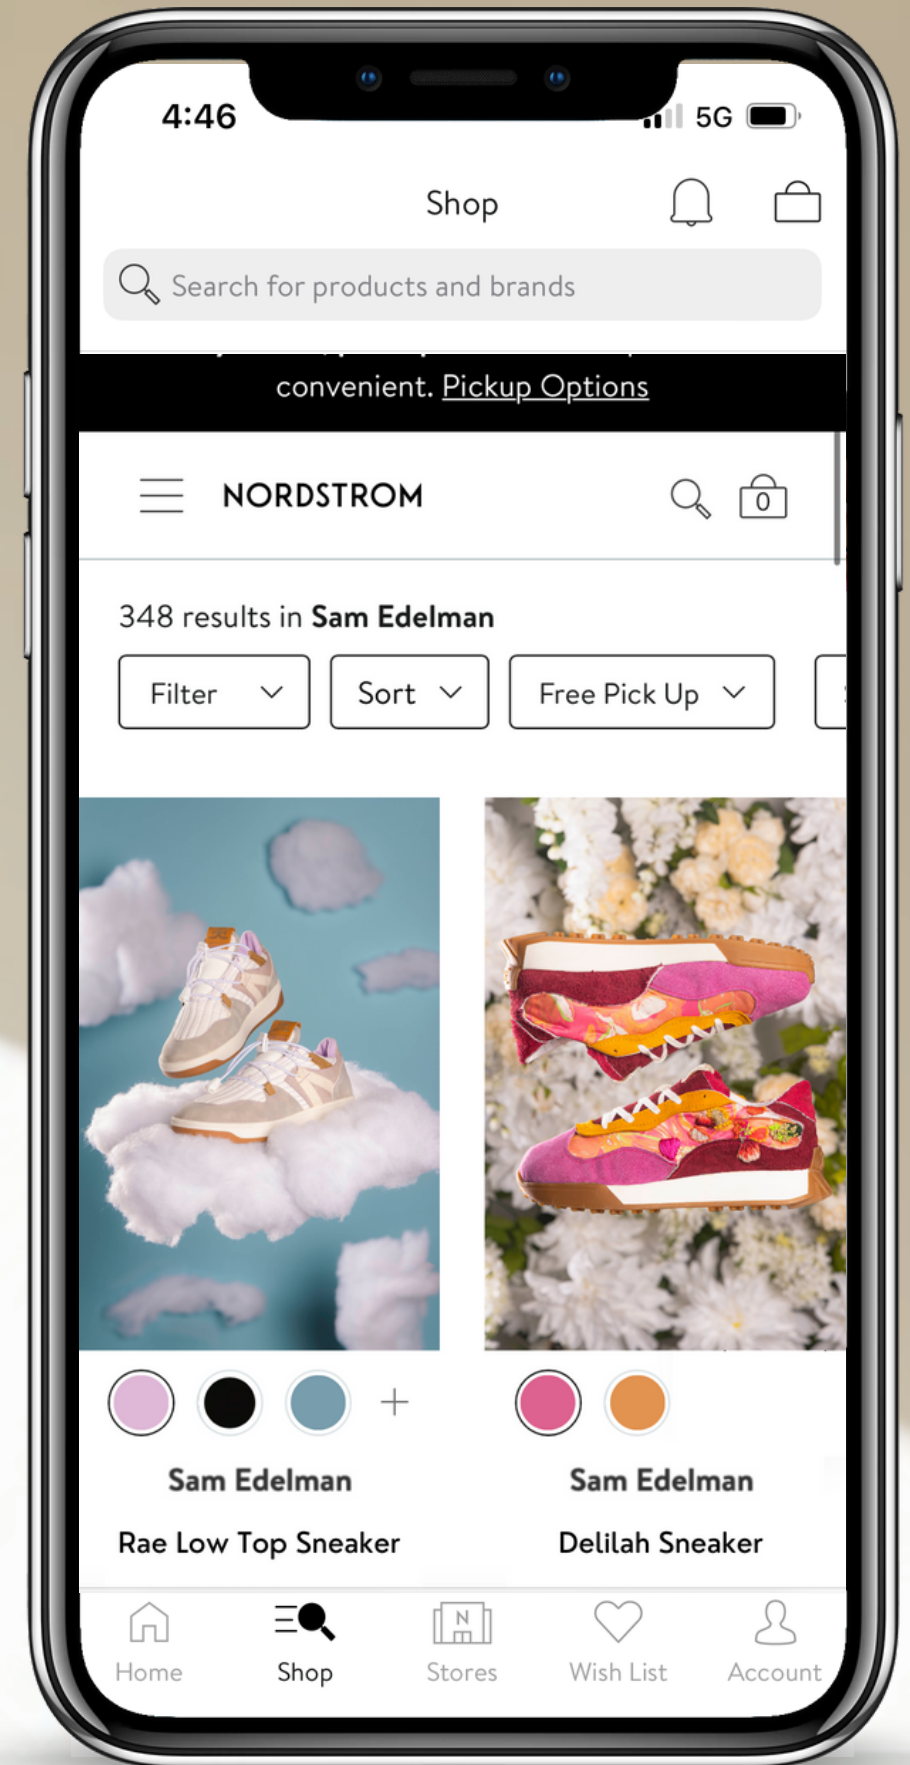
4:46

5G

Shop

Search for products and brands

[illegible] convenient. Pickup Options

NORDSTROM

0

348 results in Sam Edelman

Filter

Sort

Free Pick Up

+

Sam Edelman

Rae Low Top Sneaker

Sam Edelman

Delilah Sneaker

Home

Shop

Stores

Wish List

Account